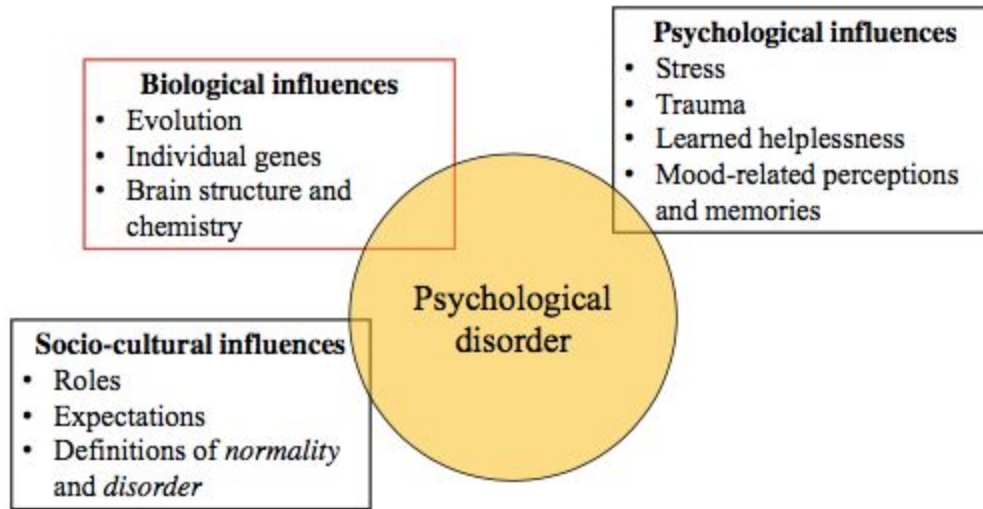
**Biological influences**
- Evolution
- Individual genes
- Brain structure and chemistry

**Psychological influences**
- Stress
- Trauma
- Learned helplessness
- Mood-related perceptions and memories

Psychological disorder

**Socio-cultural influences**
- Roles
- Expectations
- Definitions of *normality* and *disorder*